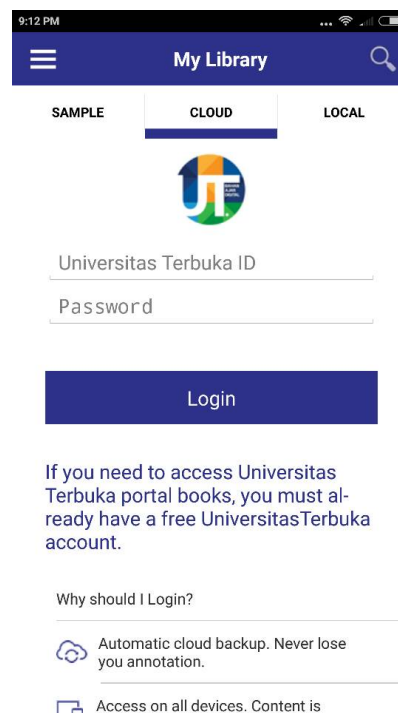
9:12 PM

My Library

SAMPLE
CLOUD
LOCAL

Universitas Terbuka ID
Password

Login

If you need to access Universitas Terbuka portal books, you must already have a free UniversitasTerbuka account.

Why should I Login?

Automatic cloud backup. Never lose you annotation.

Access on all devices. Content is